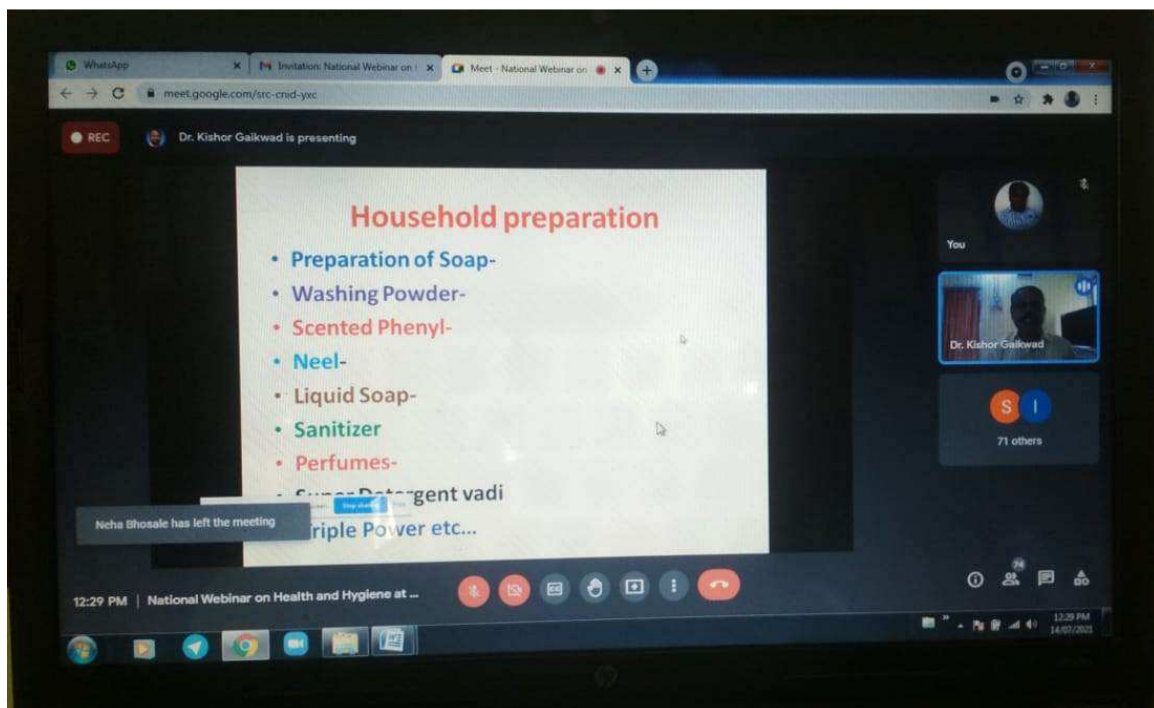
WhatsApp
Invitation: National Webinar on
Meet - National Webinar on
meet.google.com/src-cnid-yxc

REC
Dr. Kishor Gaikwad is presenting

Household preparation
• Preparation of Soap-
• Washing Powder-
• Scented Phenyl-
• Neel-
• Liquid Soap-
• Sanitizer
• Perfumes-
• Super Detergent vadi
Triple Power etc...

Neha Bhosale has left the meeting
Stop sharing

You
Dr. Kishor Gaikwad
S I
71 others

12:29 PM | National Webinar on Health and Hygiene at ...
74
12:29 PM
14/07/2021